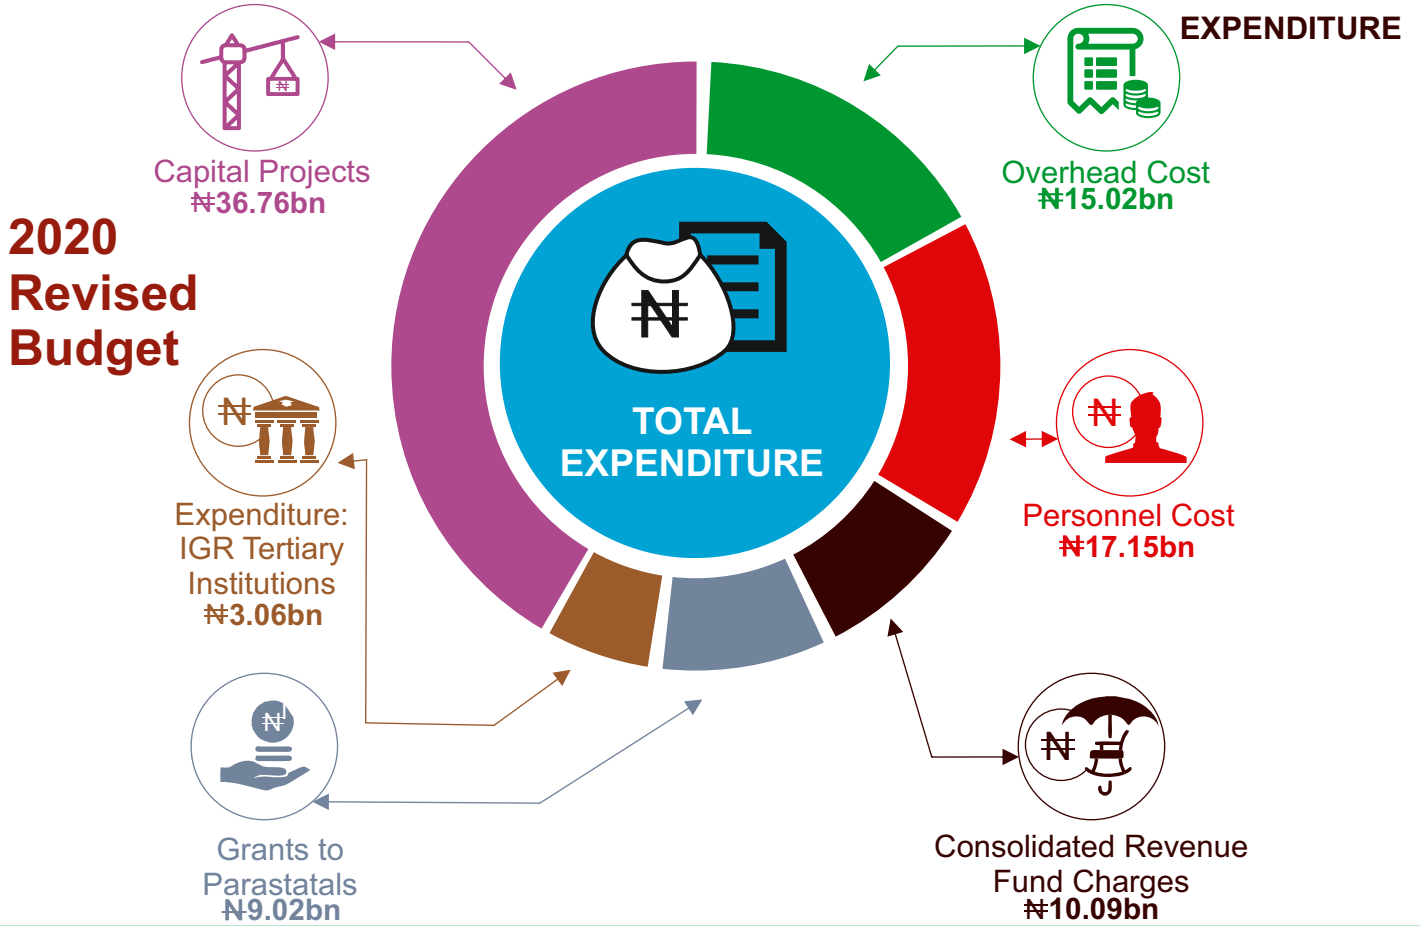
EXPENDITURE

2020 Revised Budget

Capital Projects
₦36.76bn

Overhead Cost
₦15.02bn

TOTAL EXPENDITURE

Expenditure: IGR Tertiary Institutions
₦3.06bn

Personnel Cost
₦17.15bn

Grants to Parastatals
₦9.02bn

Consolidated Revenue Fund Charges
₦10.09bn